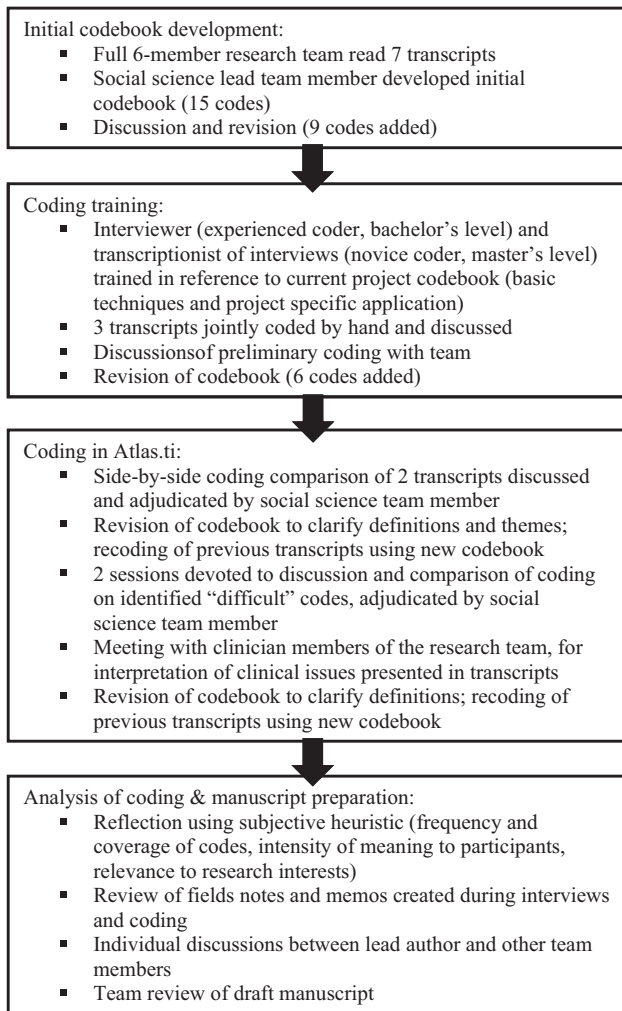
Initial codebook development:

- Full 6-member research team read 7 transcripts
- Social science lead team member developed initial codebook (15 codes)
- Discussion and revision (9 codes added)

Coding training:

- Interviewer (experienced coder, bachelor’s level) and transcriptionist of interviews (novice coder, master’s level) trained in reference to current project codebook (basic techniques and project specific application)
- 3 transcripts jointly coded by hand and discussed
- Discussionsof preliminary coding with team
- Revision of codebook (6 codes added)

Coding in Atlas.ti:

- Side-by-side coding comparison of 2 transcripts discussed and adjudicated by social science team member
- Revision of codebook to clarify definitions and themes; recoding of previous transcripts using new codebook
- 2 sessions devoted to discussion and comparison of coding on identified “difficult” codes, adjudicated by social science team member
- Meeting with clinician members of the research team, for interpretation of clinical issues presented in transcripts
- Revision of codebook to clarify definitions; recoding of previous transcripts using new codebook

Analysis of coding & manuscript preparation:

- Reflection using subjective heuristic (frequency and coverage of codes, intensity of meaning to participants, relevance to research interests)
- Review of fields notes and memos created during interviews and coding
- Individual discussions between lead author and other team members
- Team review of draft manuscript